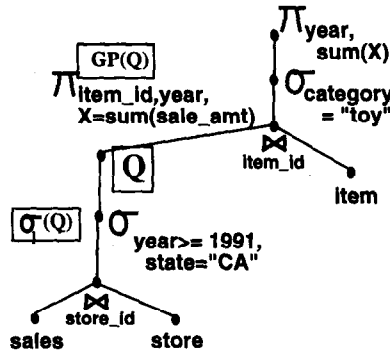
$\Pi_{year, sum(X)}$

$\sigma_{category = "toy"}$

GP(Q)

$\Pi_{item\_id, year, X=sum(sale\_amt)}$

$\bowtie_{item\_id}$

item

Q

$\sigma(Q)$

$\sigma_{year>= 1991, state="CA"}$

$\bowtie_{store\_id}$

sales

store